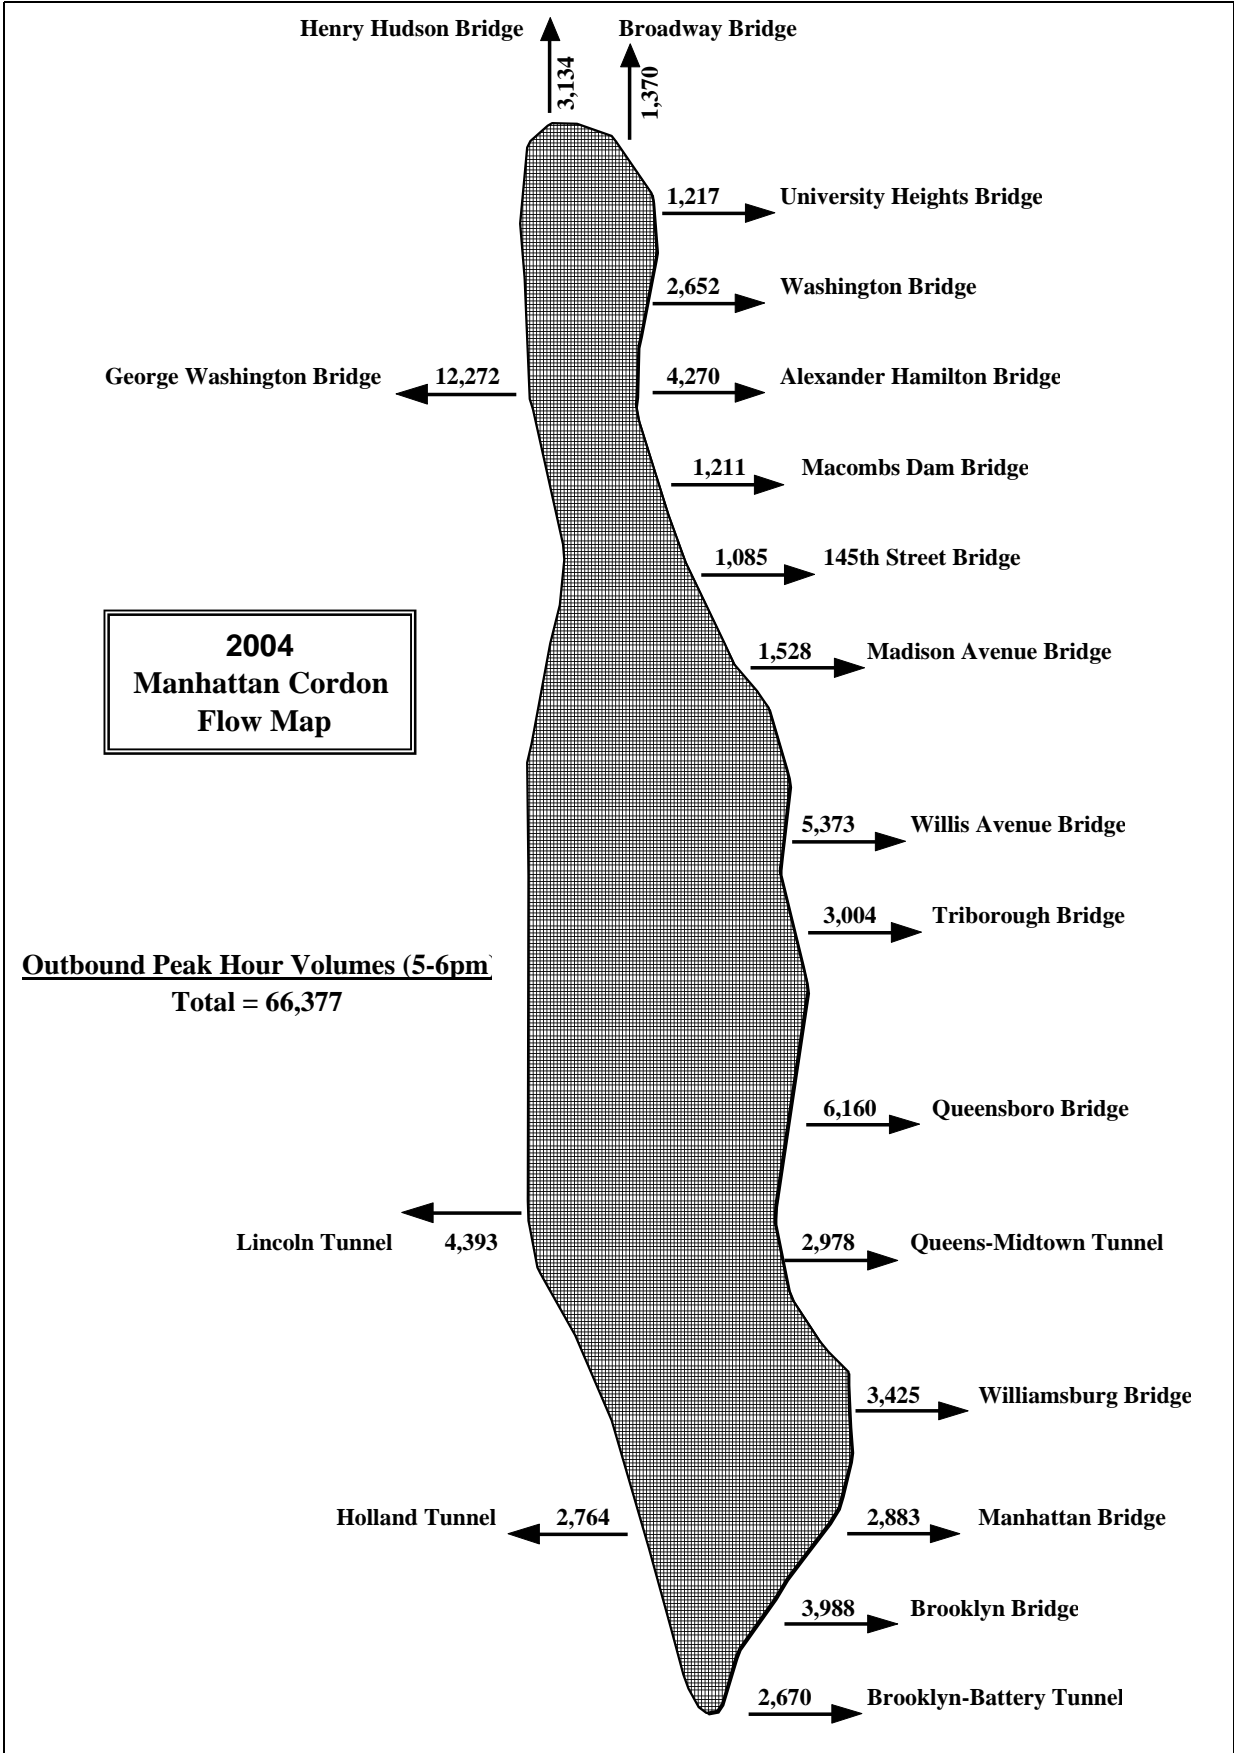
Henry Hudson Bridge
3,134
Broadway Bridge
1,370
1,217 University Heights Bridge
2,652 Washington Bridge
George Washington Bridge 12,272
4,270 Alexander Hamilton Bridge
1,211 Macombs Dam Bridge
1,085 145th Street Bridge
1,528 Madison Avenue Bridge

2004
Manhattan Cordon
Flow Map

5,373 Willis Avenue Bridge
3,004 Triborough Bridge

Outbound Peak Hour Volumes (5-6pm)
Total = 66,377

6,160 Queensboro Bridge
Lincoln Tunnel 4,393
2,978 Queens-Midtown Tunnel
3,425 Williamsburg Bridge
Holland Tunnel 2,764
2,883 Manhattan Bridge
3,988 Brooklyn Bridge
2,670 Brooklyn-Battery Tunnel